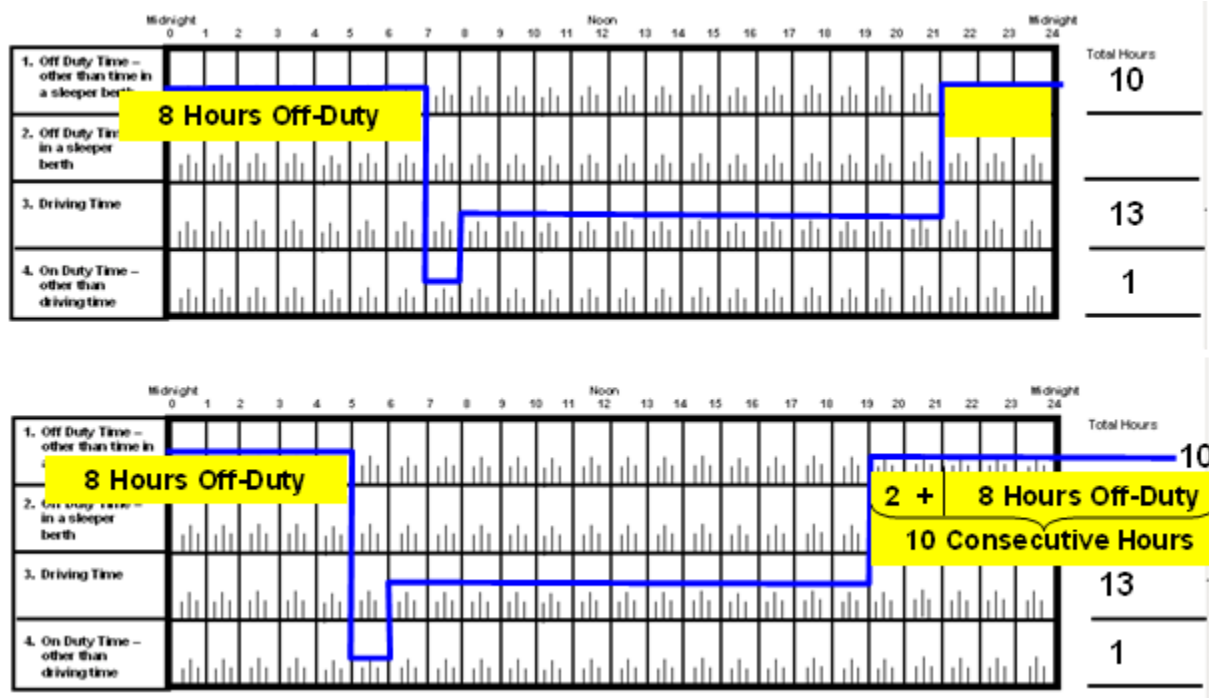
Midnight 0 1 2 3 4 5 6 7 8 9 10 11 Noon 12 13 14 15 16 17 18 19 20 21 22 23 Midnight 24

Total Hours

| | |
|---|---|
| 1. Off Duty Time – other than time in a sleeper berth | 10 |
| 2. Off Duty Time in a sleeper berth | |
| 3. Driving Time | 13 |
| 4. On Duty Time – other than driving time | 1 |

8 Hours Off-Duty

Midnight 0 1 2 3 4 5 6 7 8 9 10 11 Noon 12 13 14 15 16 17 18 19 20 21 22 23 Midnight 24

Total Hours

| | |
|---|---|
| 1. Off Duty Time – other than time in a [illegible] | 10 |
| 2. On Duty Time – in a sleeper berth | |
| 3. Driving Time | 13 |
| 4. On Duty Time – other than driving time | 1 |

8 Hours Off-Duty

2 + 8 Hours Off-Duty

10 Consecutive Hours